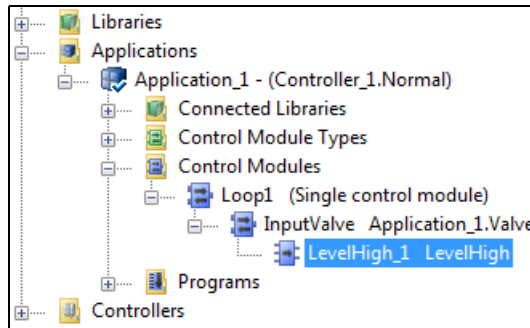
Libraries
Applications
Application_1 - (Controller_1.Normal)
Connected Libraries
Control Module Types
Control Modules
Loop1 (Single control module)
InputValve Application_1.Valve
LevelHigh_1 LevelHigh
Programs
Controllers